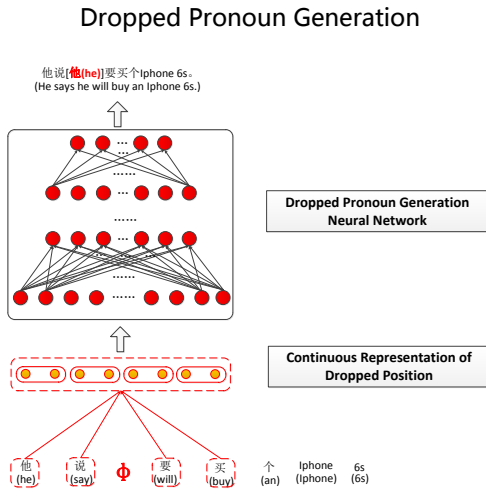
Dropped Pronoun Generation

他说[他(he)]要买个Iphone 6s。
(He says he will buy an Iphone 6s.)

……
……
……
……
……

Dropped Pronoun Generation Neural Network

Continuous Representation of Dropped Position

他 (he) 说 (say) Φ 要 (will) 买 (buy) 个 (an) Iphone (Iphone) 6s (6s)